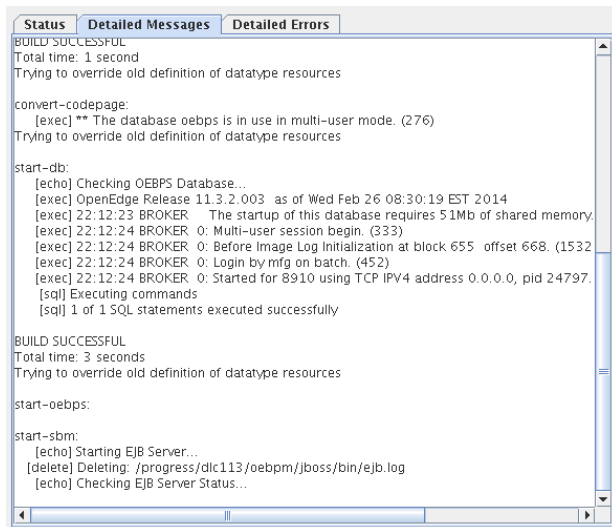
Status | Detailed Messages | Detailed Errors

BUILD SUCCESSFUL
Total time: 1 second
Trying to override old definition of datatype resources

convert-codepage:
[exec] ** The database oebps is in use in multi-user mode. (276)
Trying to override old definition of datatype resources

start-db:
[echo] Checking OEBPS Database...
[exec] OpenEdge Release 11.3.2.003 as of Wed Feb 26 08:30:19 EST 2014
[exec] 22:12:23 BROKER The startup of this database requires 51Mb of shared memory.
[exec] 22:12:24 BROKER 0: Multi-user session begin. (333)
[exec] 22:12:24 BROKER 0: Before Image Log Initialization at block 655 offset 668. (1532
[exec] 22:12:24 BROKER 0: Login by mfg on batch. (452)
[exec] 22:12:24 BROKER 0: Started for 8910 using TCP IPV4 address 0.0.0.0, pid 24797.
[sql] Executing commands
[sql] 1 of 1 SQL statements executed successfully

BUILD SUCCESSFUL
Total time: 3 seconds
Trying to override old definition of datatype resources

start-oebps:

start-sbm:
[echo] Starting EJB Server...
[delete] Deleting: /progress/dlc113/oebpm/jboss/bin/ejb.log
[echo] Checking EJB Server Status...